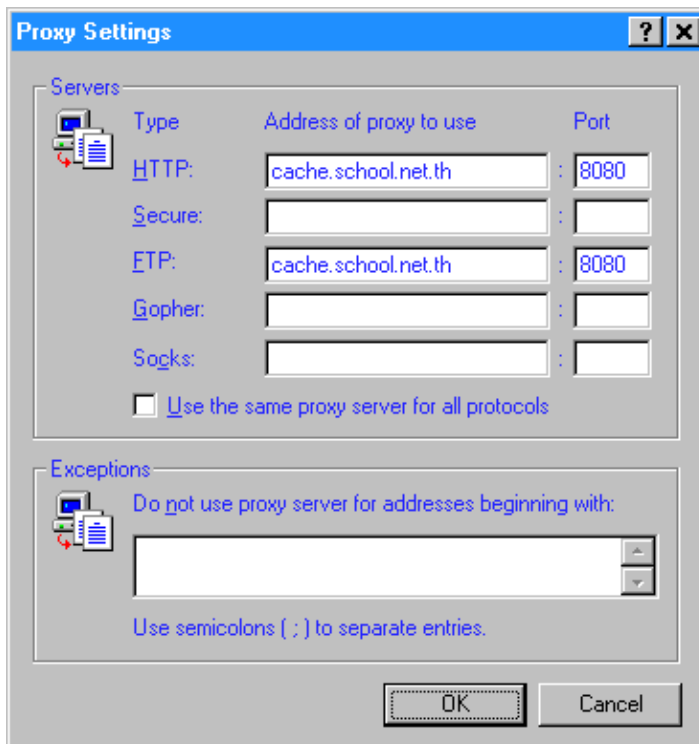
Proxy Settings ? X

Servers

| Type | Address of proxy to use | | Port |
|---|---|---|---|
| HTTP: | cache.school.net.th | : | 8080 |
| Secure: | | : | |
| FTP: | cache.school.net.th | : | 8080 |
| Gopher: | | : | |
| Socks: | | : | |

Use the same proxy server for all protocols

Exceptions

Do not use proxy server for addresses beginning with:

Use semicolons ( ; ) to separate entries.

OK Cancel